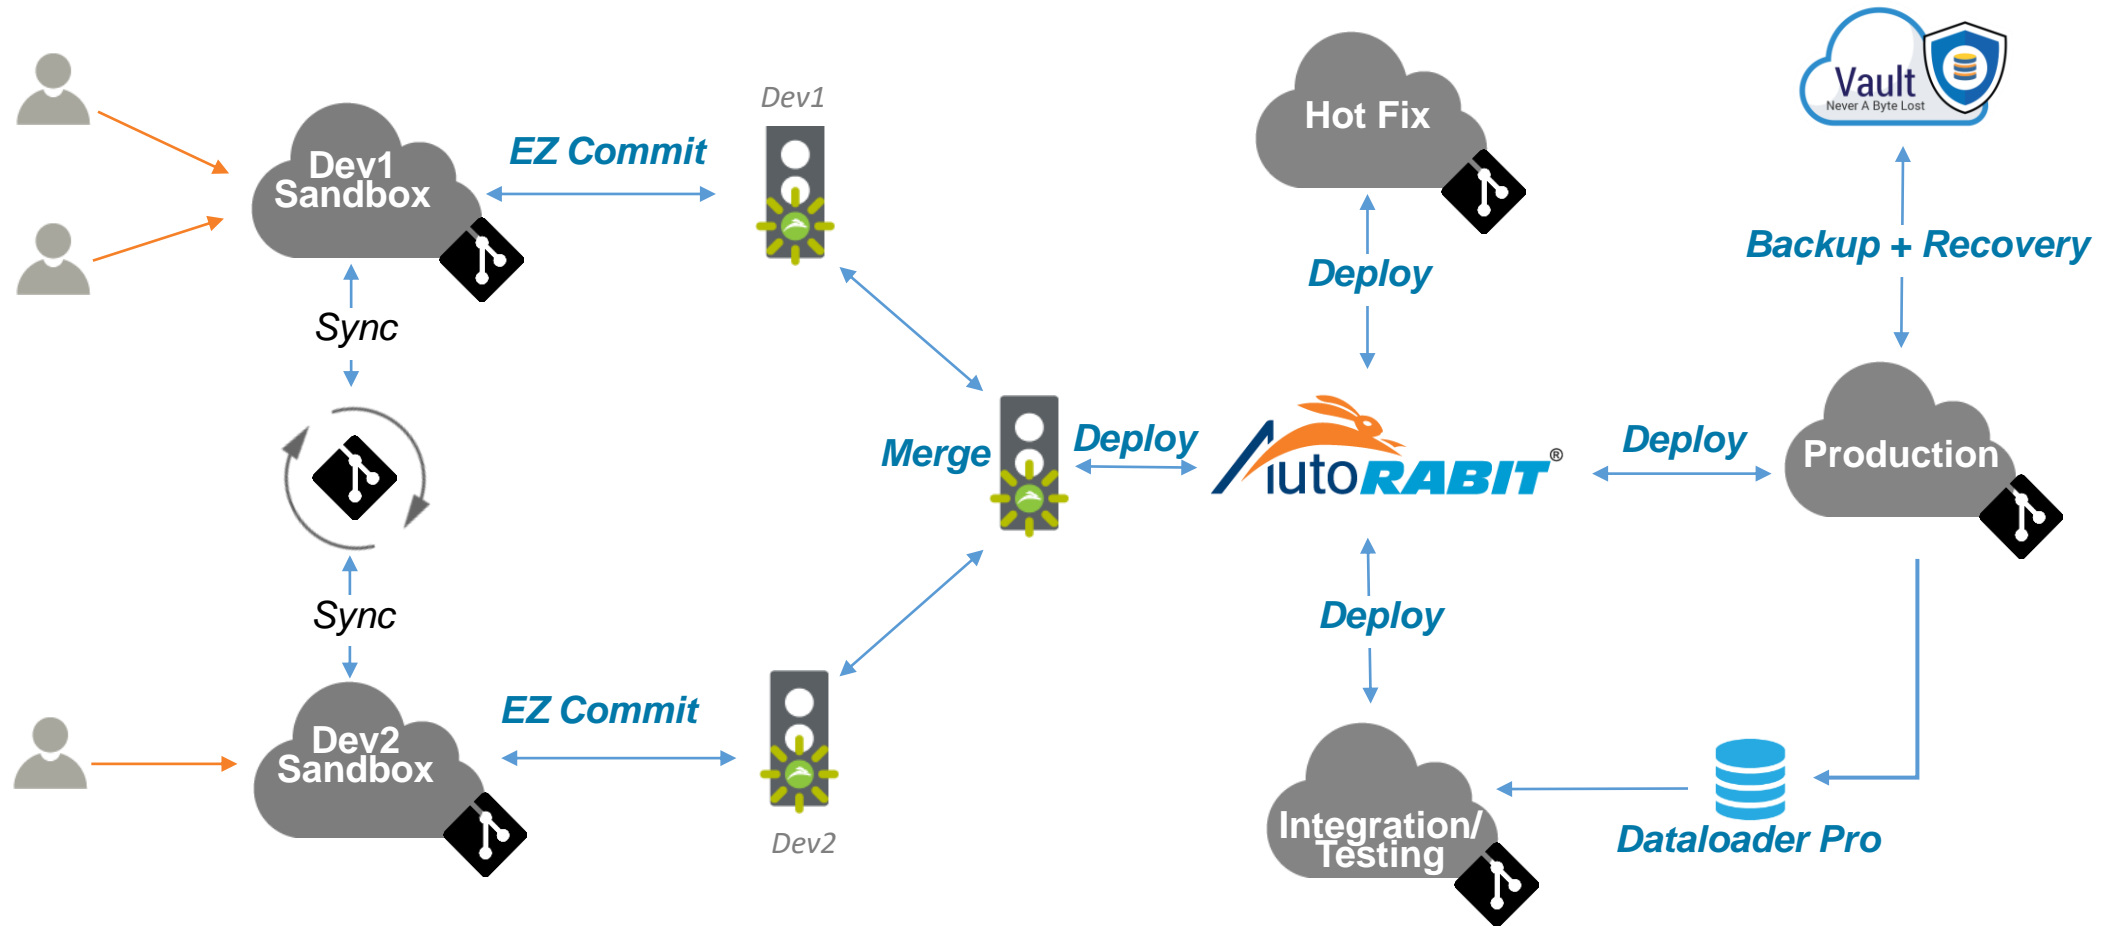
Dev1 Sandbox

EZ Commit

Dev1

Hot Fix

Vault
Never A Byte Lost

Backup + Recovery

Deploy

Sync

Merge

Deploy

AutoRABIT®

Deploy

Production

Sync

Deploy

Dev2 Sandbox

EZ Commit

Dev2

Integration/ Testing

Dataloader Pro